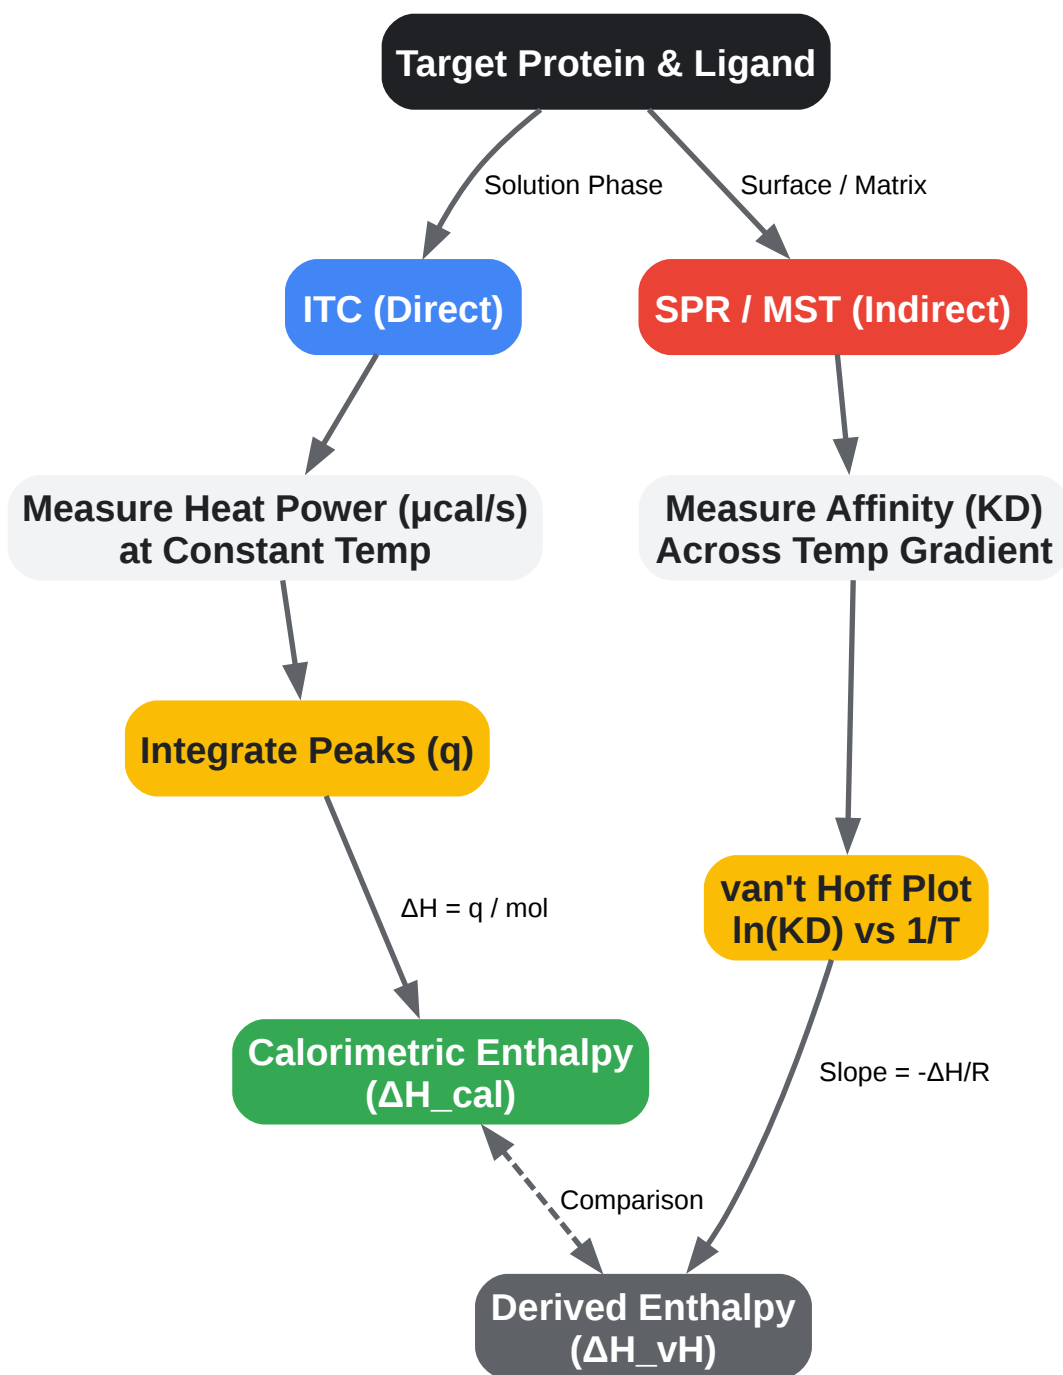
Target Protein & Ligand

Solution Phase

Surface / Matrix

ITC (Direct)

SPR / MST (Indirect)

Measure Heat Power (µcal/s) at Constant Temp

Measure Affinity (KD) Across Temp Gradient

Integrate Peaks (q)

ΔH = q / mol

van't Hoff Plot ln(KD) vs 1/T

Calorimetric Enthalpy (ΔH_cal)

Slope = -ΔH/R

Comparison

Derived Enthalpy (ΔH_vH)